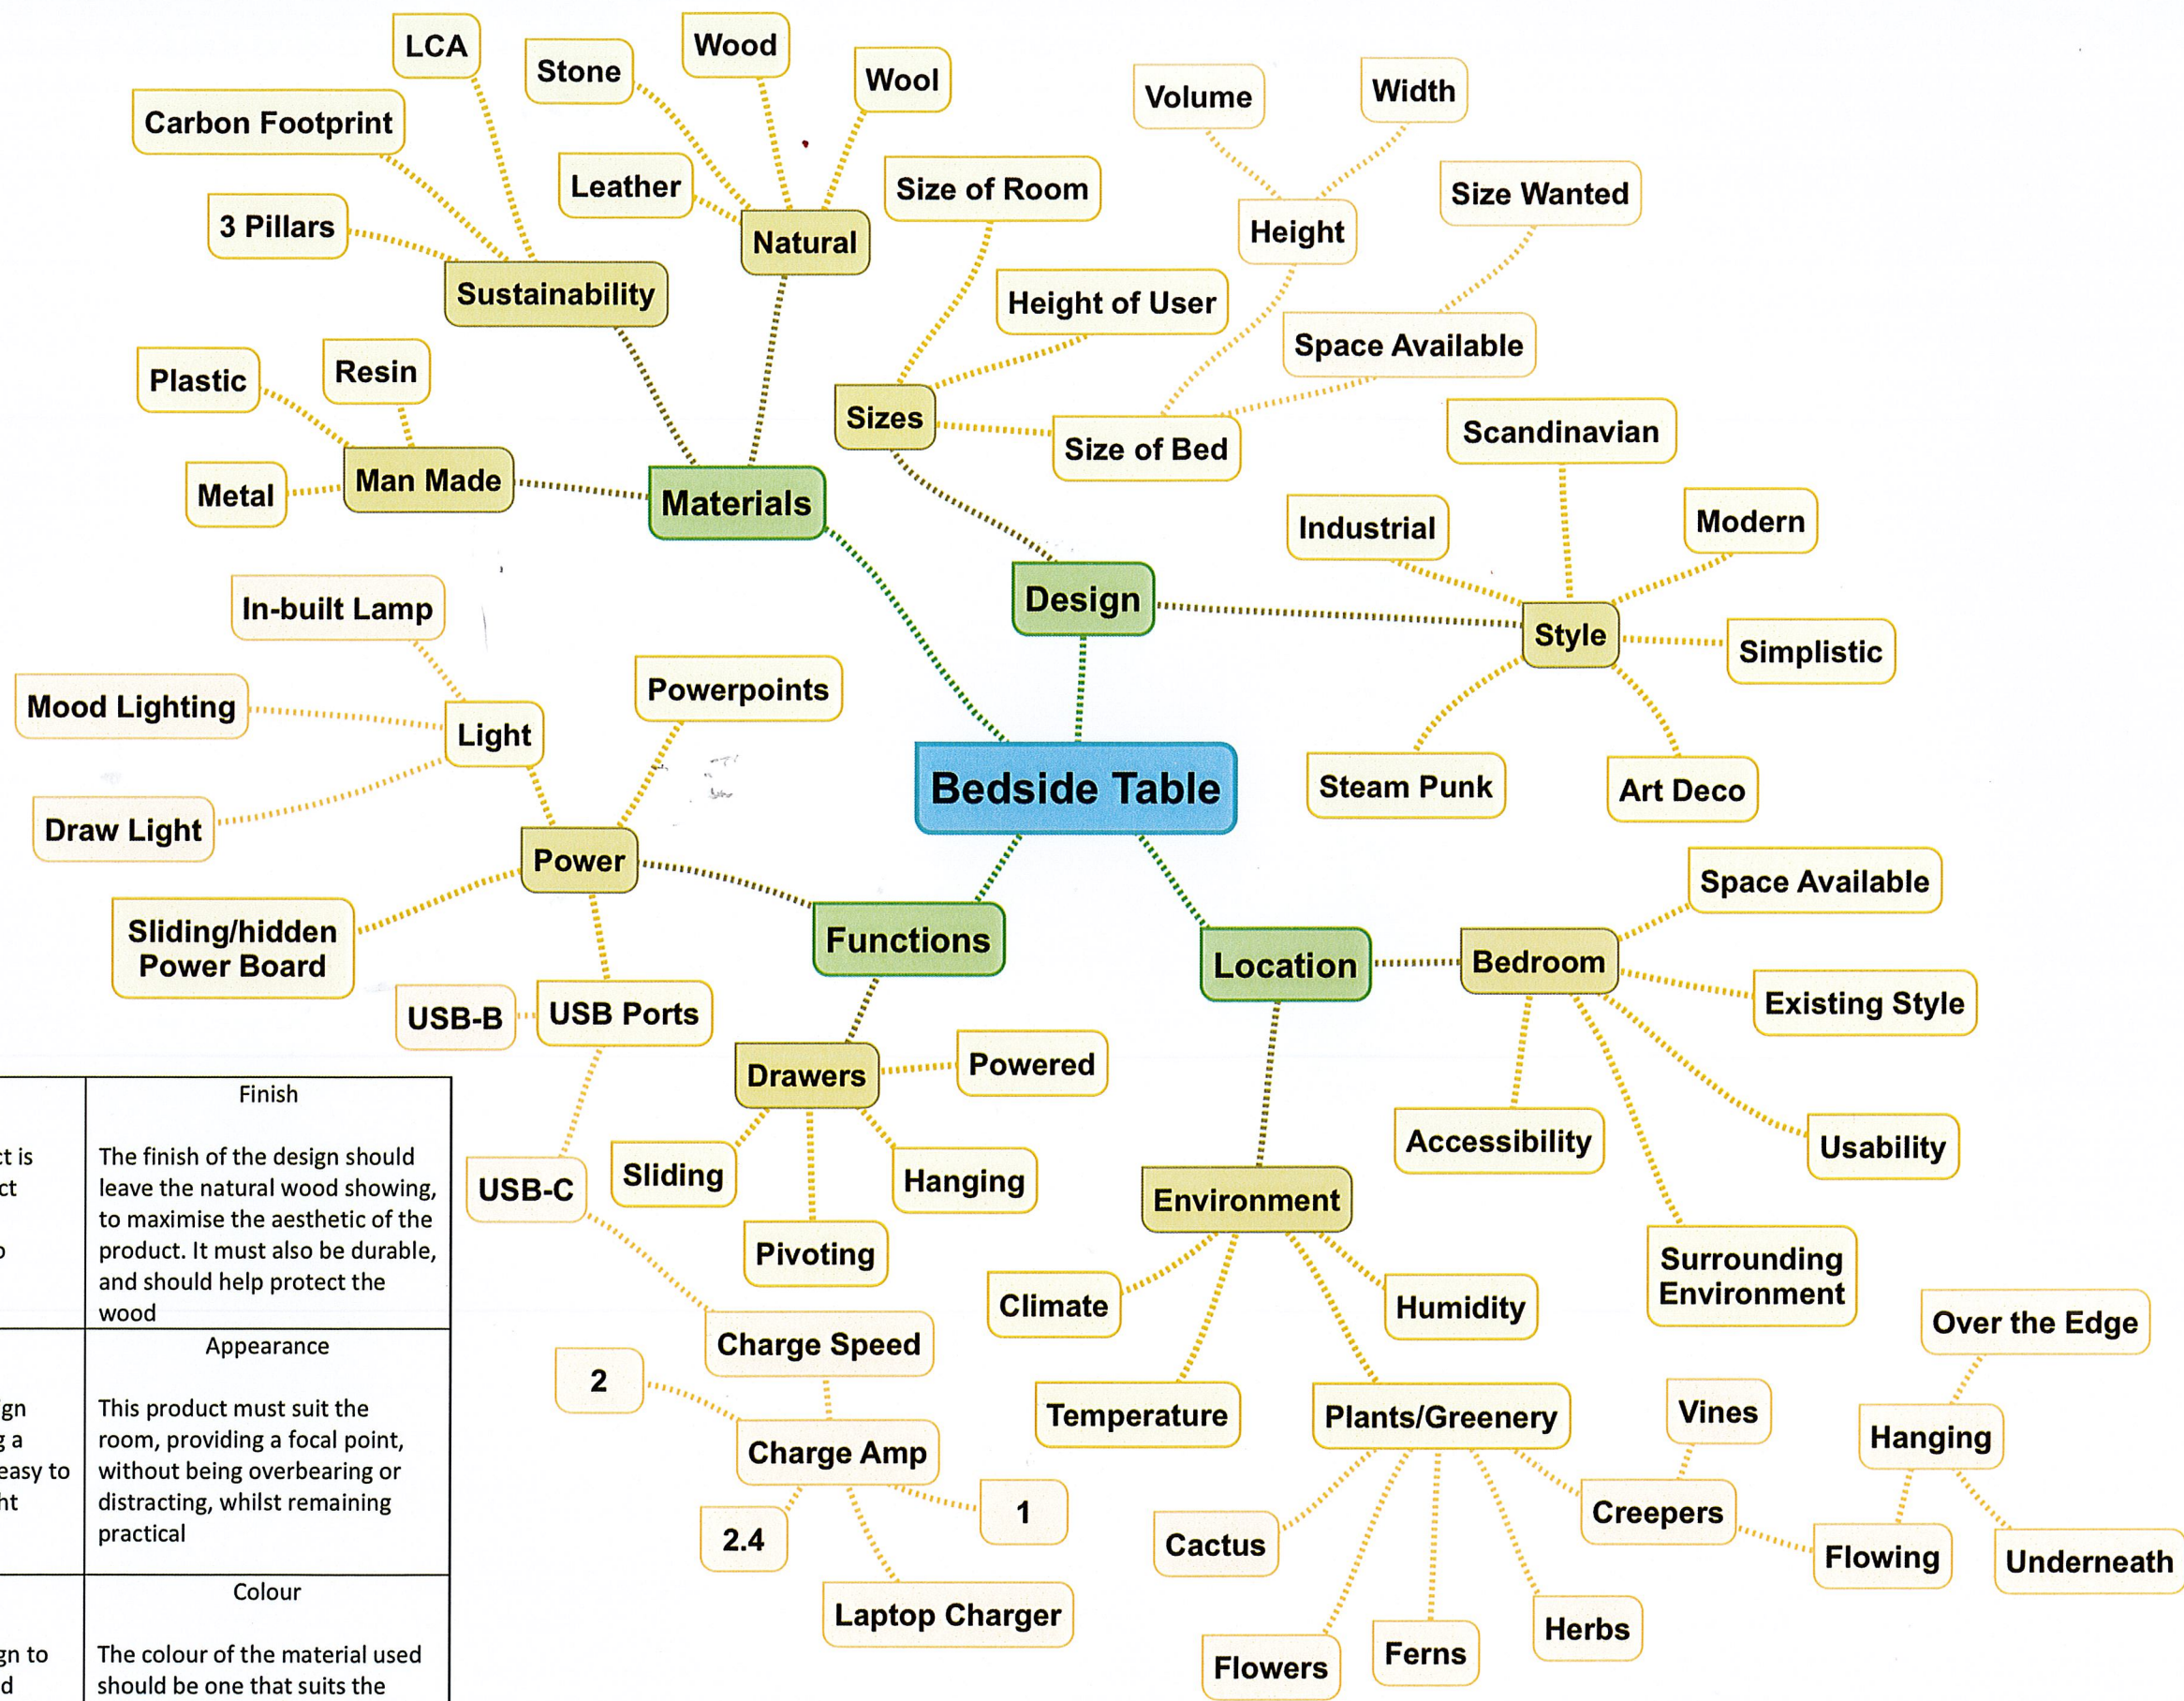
Bedside Table

Materials
Sustainability
LCA
Carbon Footprint
3 Pillars
Natural
Stone
Wood
Wool
Leather
Man Made
Plastic
Resin
Metal

Design
Sizes
Size of Room
Height of User
Size of Bed
Height
Volume
Width
Size Wanted
Space Available
Style
Scandinavian
Industrial
Modern
Simplistic
Steam Punk
Art Deco

Functions
Power
Light
In-built Lamp
Mood Lighting
Draw Light
Powerpoints
Sliding/hidden Power Board
USB Ports
USB-B
USB-C
Charge Speed
Charge Amp
2
1
2.4
Laptop Charger
Drawers
Powered
Sliding
Hanging
Pivoting

Location
Bedroom
Space Available
Existing Style
Accessibility
Usability
Surrounding Environment
Environment
Climate
Humidity
Temperature
Plants/Greenery
Cactus
Flowers
Ferns
Herbs
Creepers
Vines
Flowing
Hanging
Over the Edge
Underneath

| | Finish |
|---|---|
| ct is ct o | The finish of the design should leave the natural wood showing, to maximise the aesthetic of the product. It must also be durable, and should help protect the wood |
| | Appearance |
| gn g a easy to ht | This product must suit the room, providing a focal point, without being overbearing or distracting, whilst remaining practical |
| | Colour |
| gn to d | The colour of the material used should be one that suits the |